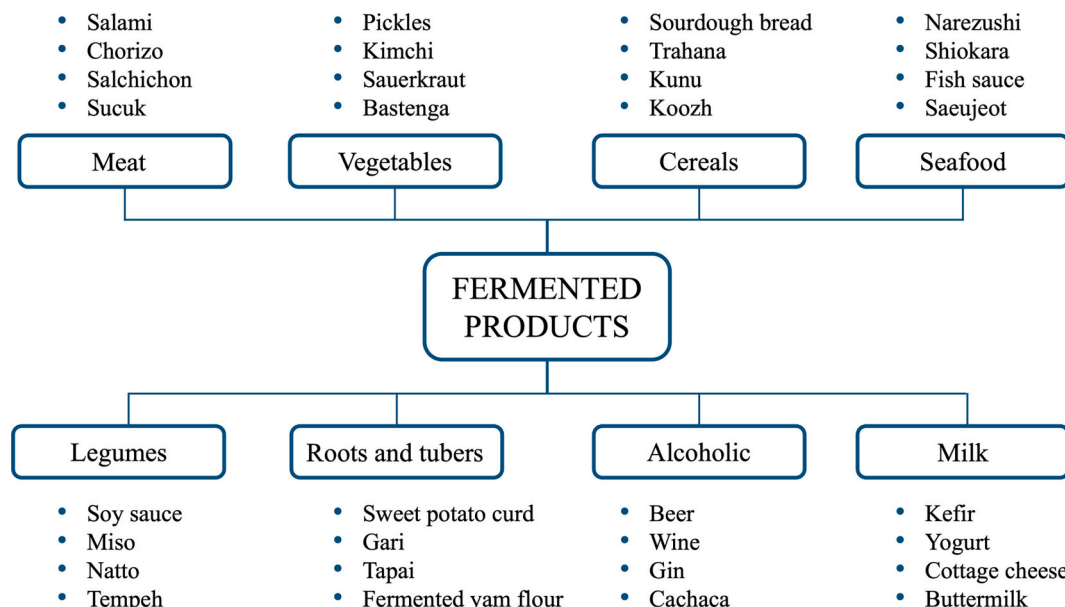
- Salami
- Chorizo
- Salchichon
- Sucuk

- Pickles
- Kimchi
- Sauerkraut
- Bastenga

- Sourdough bread
- Trahana
- Kunu
- Koozh

- Narezushi
- Shiokara
- Fish sauce
- Saeujeot

Meat

Vegetables

Cereals

Seafood

FERMENTED PRODUCTS

Legumes

Roots and tubers

Alcoholic

Milk

- Soy sauce
- Miso
- Natto
- Tempeh

- Sweet potato curd
- Gari
- Tapai
- Fermented yam flour

- Beer
- Wine
- Gin
- Cachaca

- Kefir
- Yogurt
- Cottage cheese
- Buttermilk